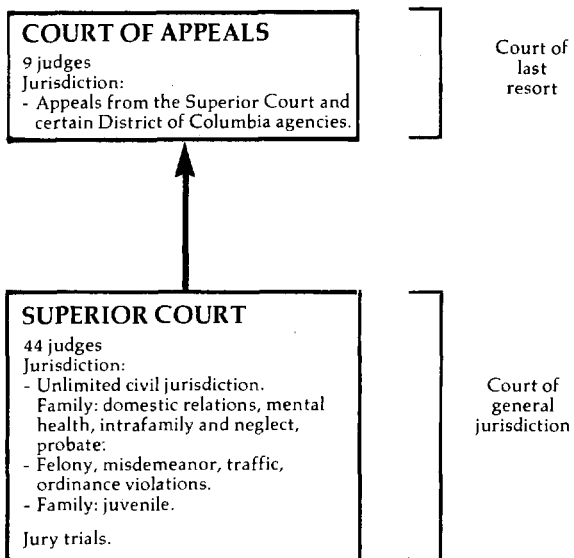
COURT OF APPEALS
9 judges
Jurisdiction:
- Appeals from the Superior Court and certain District of Columbia agencies.

Court of last resort

SUPERIOR COURT
44 judges
Jurisdiction:
- Unlimited civil jurisdiction. Family: domestic relations, mental health, intrafamily and neglect, probate:
- Felony, misdemeanor, traffic, ordinance violations.
- Family: juvenile.

Jury trials.

Court of general jurisdiction